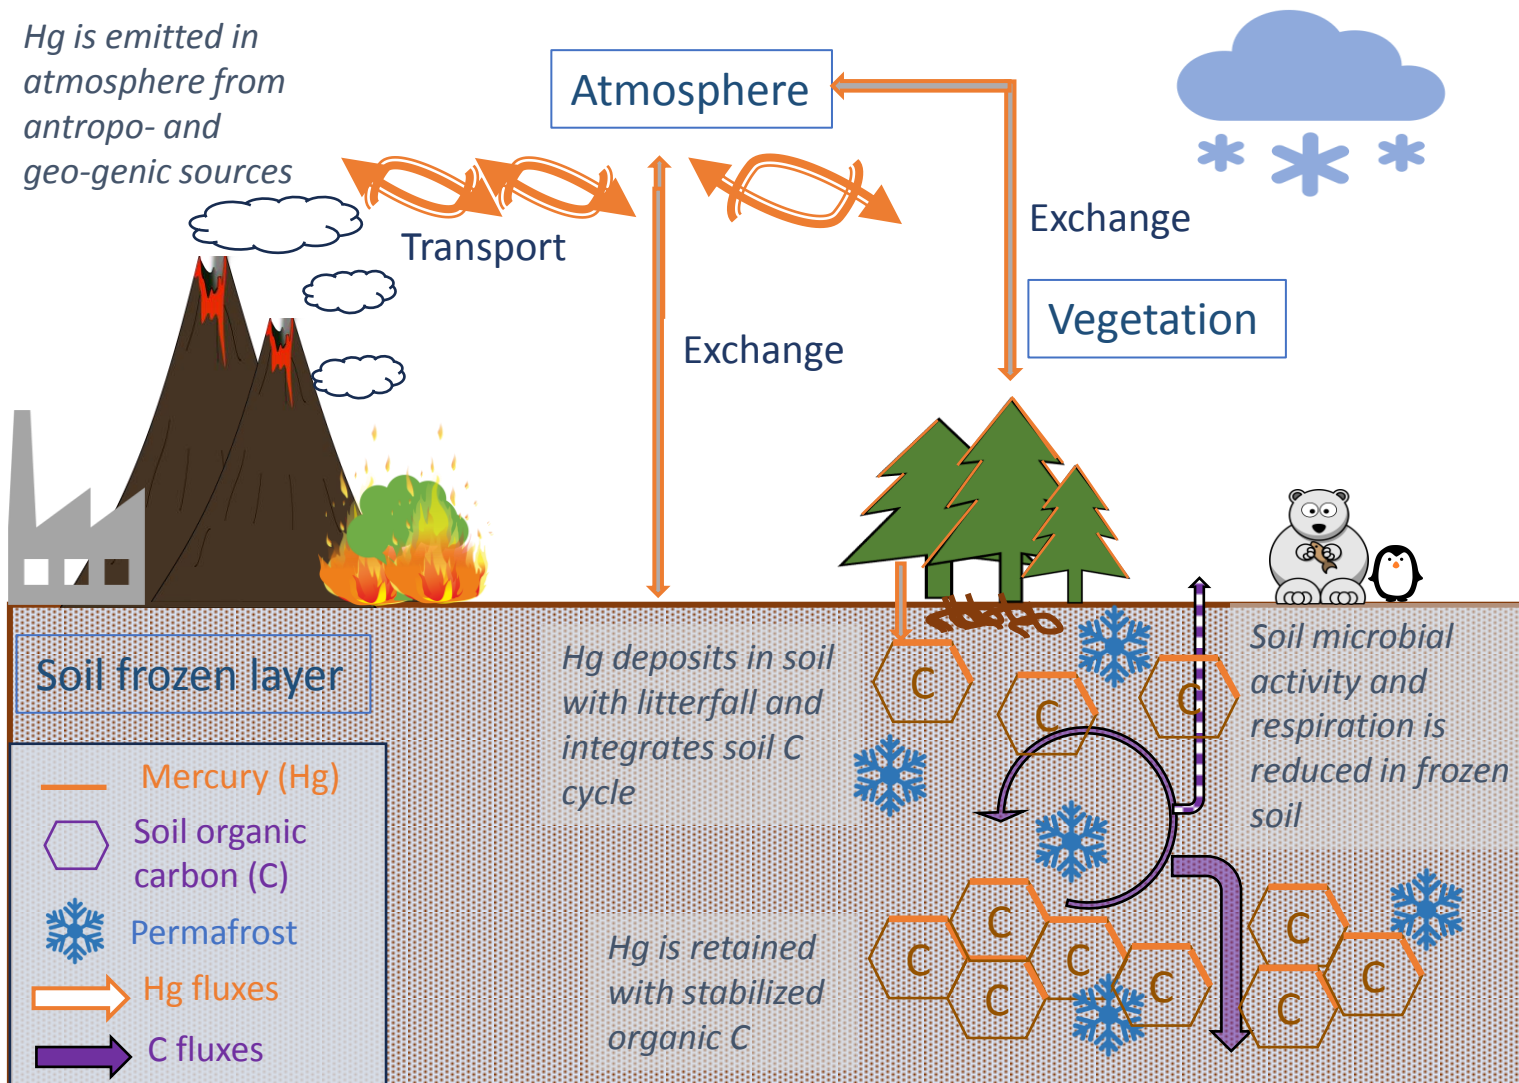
Hg is emitted in atmosphere from antropo- and geo-genic sources

Atmosphere

Transport

Exchange

Exchange

Vegetation

Soil frozen layer

Hg deposits in soil with litterfall and integrates soil C cycle

C

C

C

Soil microbial activity and respiration is reduced in frozen soil

Mercury (Hg)

Soil organic carbon (C)

Permafrost

Hg fluxes

C fluxes

Hg is retained with stabilized organic C

C

C

C

C

C

C

C

C